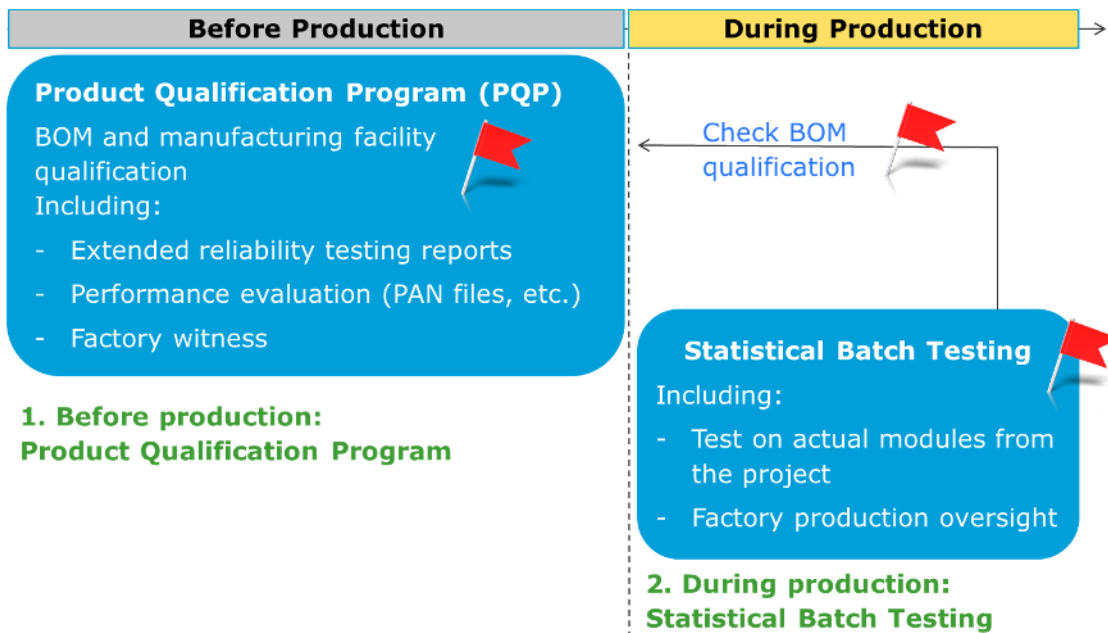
Before Production

During Production

Product Qualification Program (PQP)

BOM and manufacturing facility qualification
Including:

- Extended reliability testing reports
- Performance evaluation (PAN files, etc.)
- Factory witness

Check BOM qualification

Statistical Batch Testing

Including:

- Test on actual modules from the project
- Factory production oversight

1. Before production:
Product Qualification Program

2. During production:
Statistical Batch Testing